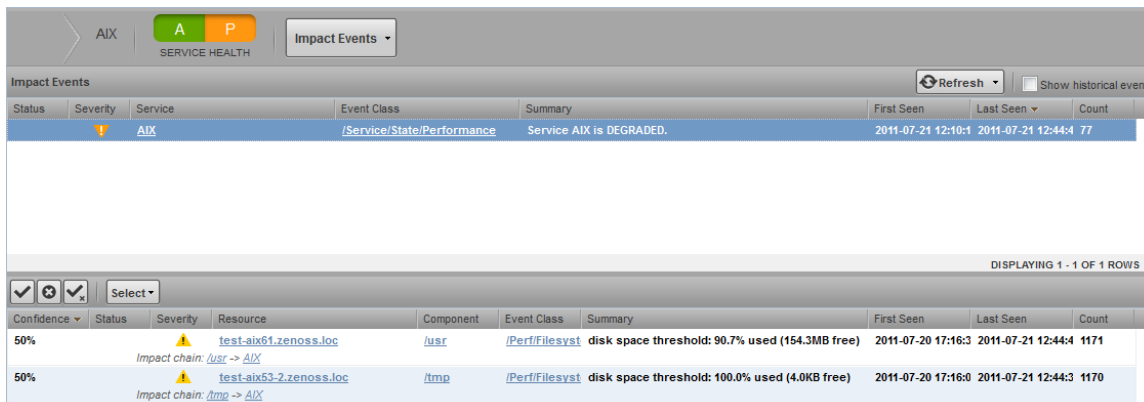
AIX

A P

SERVICE HEALTH

Impact Events ▾

Impact Events

Refresh ▾

Show historical even

| Status | Severity | Service | Event Class | Summary | First Seen | Last Seen ▾ | Count |
|---|---|---|---|---|---|---|---|
| | | AIX | /Service/State/Performance | Service AIX is DEGRADED. | 2011-07-21 12:10:1 | 2011-07-21 12:44:4 | 77 |

DISPLAYING 1 - 1 OF 1 ROWS

Select ▾

| Confidence ▾ | Status | Severity | Resource | Component | Event Class | Summary | First Seen | Last Seen | Count |
|---|---|---|---|---|---|---|---|---|---|
| 50% | | | test-aix61.zenoss.loc | /usr | /Perf/Filesyst | disk space threshold: 90.7% used (154.3MB free) | 2011-07-20 17:16:3 | 2011-07-21 12:44:4 | 1171 |
| Impact chain: /usr -> AIX | | | | | | | | | |
| 50% | | | test-aix53-2.zenoss.loc | /tmp | /Perf/Filesyst | disk space threshold: 100.0% used (4.0KB free) | 2011-07-20 17:16:0 | 2011-07-21 12:44:3 | 1170 |
| Impact chain: /tmp -> AIX | | | | | | | | | |